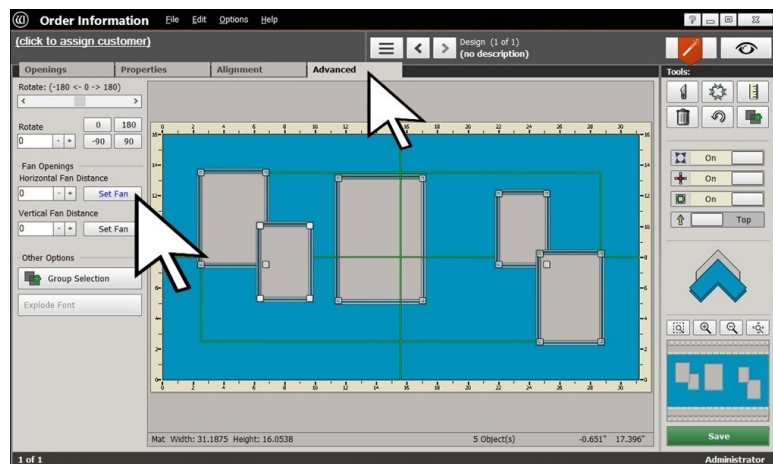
Order Information File Edit Options Help

(click to assign customer)

Design (1 of 1)
(no description)

Openings | Properties | Alignment | Advanced

Tools:

Rotate: (-180 <- 0 -> 180)

Rotate 0 180
0 - + -90 90

Fan Openings
Horizontal Fan Distance
0 - + Set Fan
Vertical Fan Distance
0 - + Set Fan

Other Options
Group Selection
Explode Font

On
On
On
Top

Save

Mat Width: 31.1875 Height: 16.0538

5 Object(s)

-0.651" 17.396"

1 of 1

Administrator